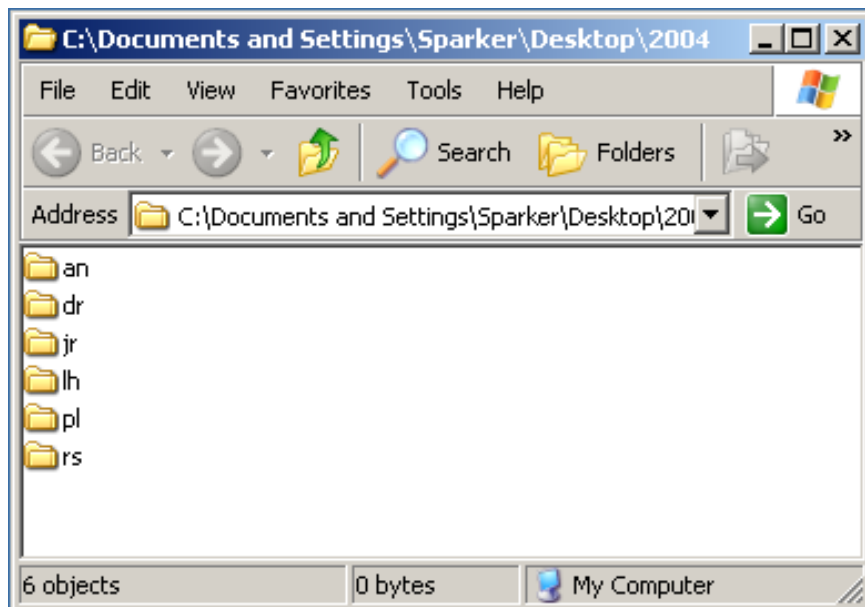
C:\Documents and Settings\Sparker\Desktop\2004

File Edit View Favorites Tools Help

Back Search Folders »

Address C:\Documents and Settings\Sparker\Desktop\20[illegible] Go

an
dr
jr
lh
pl
rs

6 objects | 0 bytes | My Computer